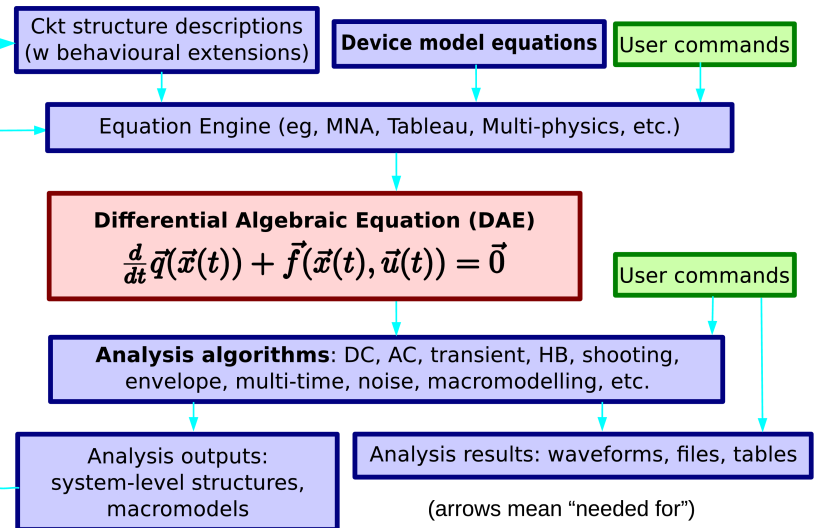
Ckt structure descriptions (w behavioural extensions)

Device model equations

User commands

Equation Engine (eg, MNA, Tableau, Multi-physics, etc.)

Differential Algebraic Equation (DAE)

$\frac{d}{dt}\vec{q}(\vec{x}(t)) + \vec{f}(\vec{x}(t), \vec{u}(t)) = \vec{0}$

User commands

Analysis algorithms: DC, AC, transient, HB, shooting, envelope, multi-time, noise, macromodelling, etc.

Analysis outputs: system-level structures, macromodels

Analysis results: waveforms, files, tables

(arrows mean “needed for”)